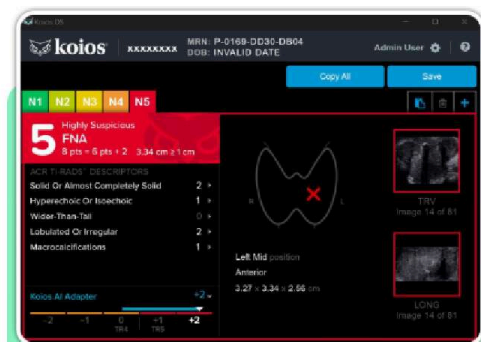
Koios DS

koios XXXXXXXX MRN: P-0169-DD30-DB04
DOB: INVALID DATE

Admin User

Copy All

Save

N1 N2 N3 N4 N5

5 Highly Suspicious
FNA
8 pts + 6 pts + 2 3.34 cm ≥ 1 cm

ACR TI-RADS™ DESCRIPTORS
Solid Or Almost Completely Solid 2
Hyperechoic Or Isoechoic 1
Wider-Than-Tall 0
Lobulated Or Irregular 2
Macrocalcifications 1

Koios AI Adapter +2

-2 -1 0 +1 +2
TR4 TR5

R L

Left Mid position
Anterior
3.27 × 3.34 × 2.56 cm

TRV
Image 14 of 81

LONG
Image 14 of 81